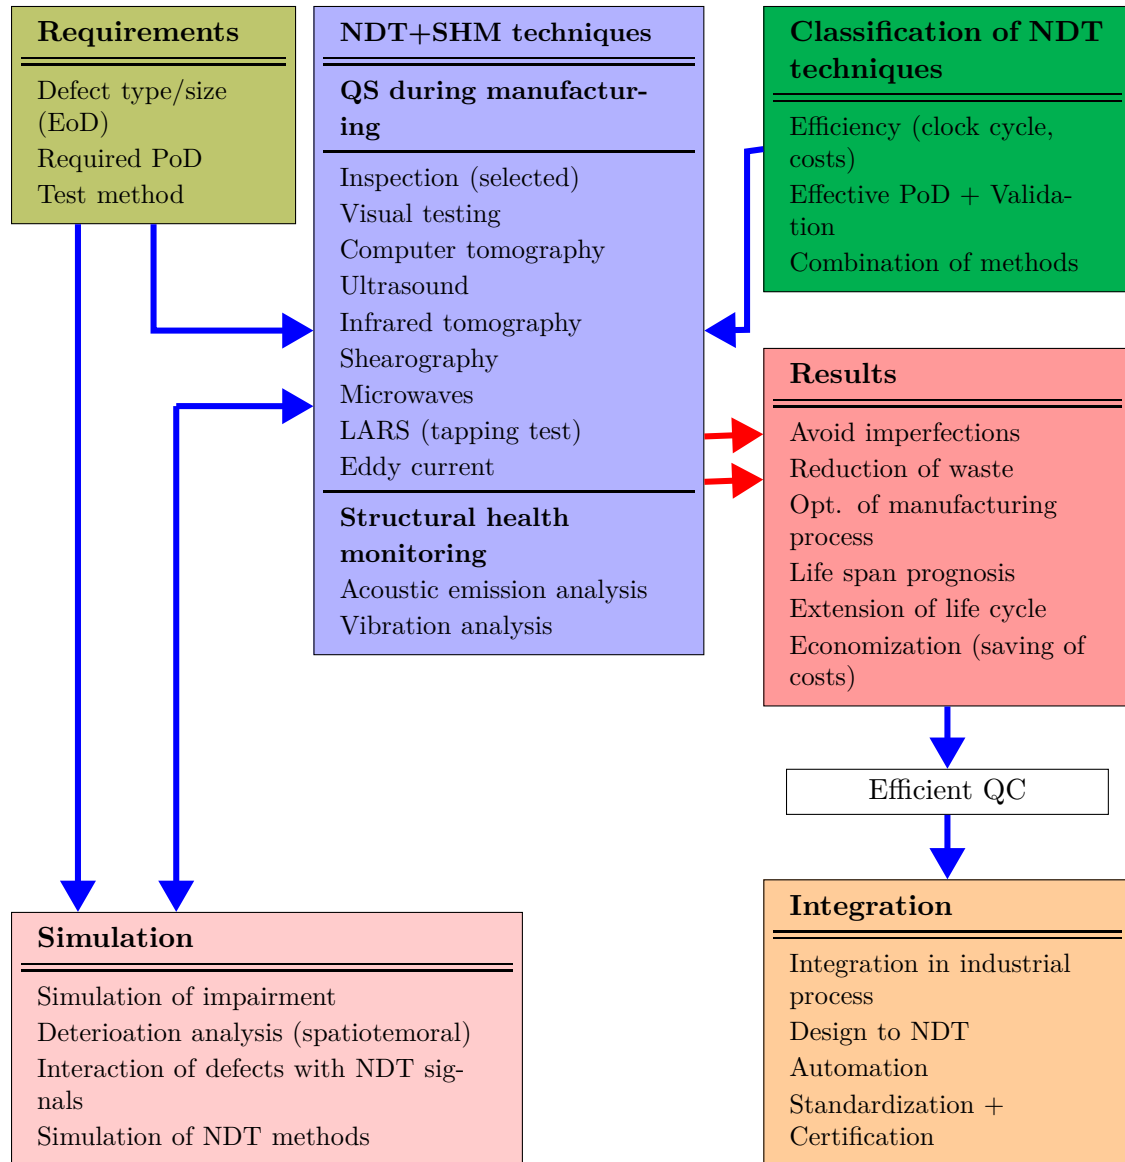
Requirements

Defect type/size (EoD)
Required PoD
Test method

NDT+SHM techniques

QS during manufacturing

Inspection (selected)
Visual testing
Computer tomography
Ultrasound
Infrared tomography
Shearography
Microwaves
LARS (tapping test)
Eddy current

Structural health monitoring
Acoustic emission analysis
Vibration analysis

Classification of NDT techniques

Efficiency (clock cycle, costs)
Effective PoD + Validation
Combination of methods

Results

Avoid imperfections
Reduction of waste
Opt. of manufacturing process
Life span prognosis
Extension of life cycle
Economization (saving of costs)

Efficient QC

Integration

Integration in industrial process
Design to NDT
Automation
Standardization + Certification

Simulation

Simulation of impairment
Deterioation analysis (spatiotemoral)
Interaction of defects with NDT signals
Simulation of NDT methods